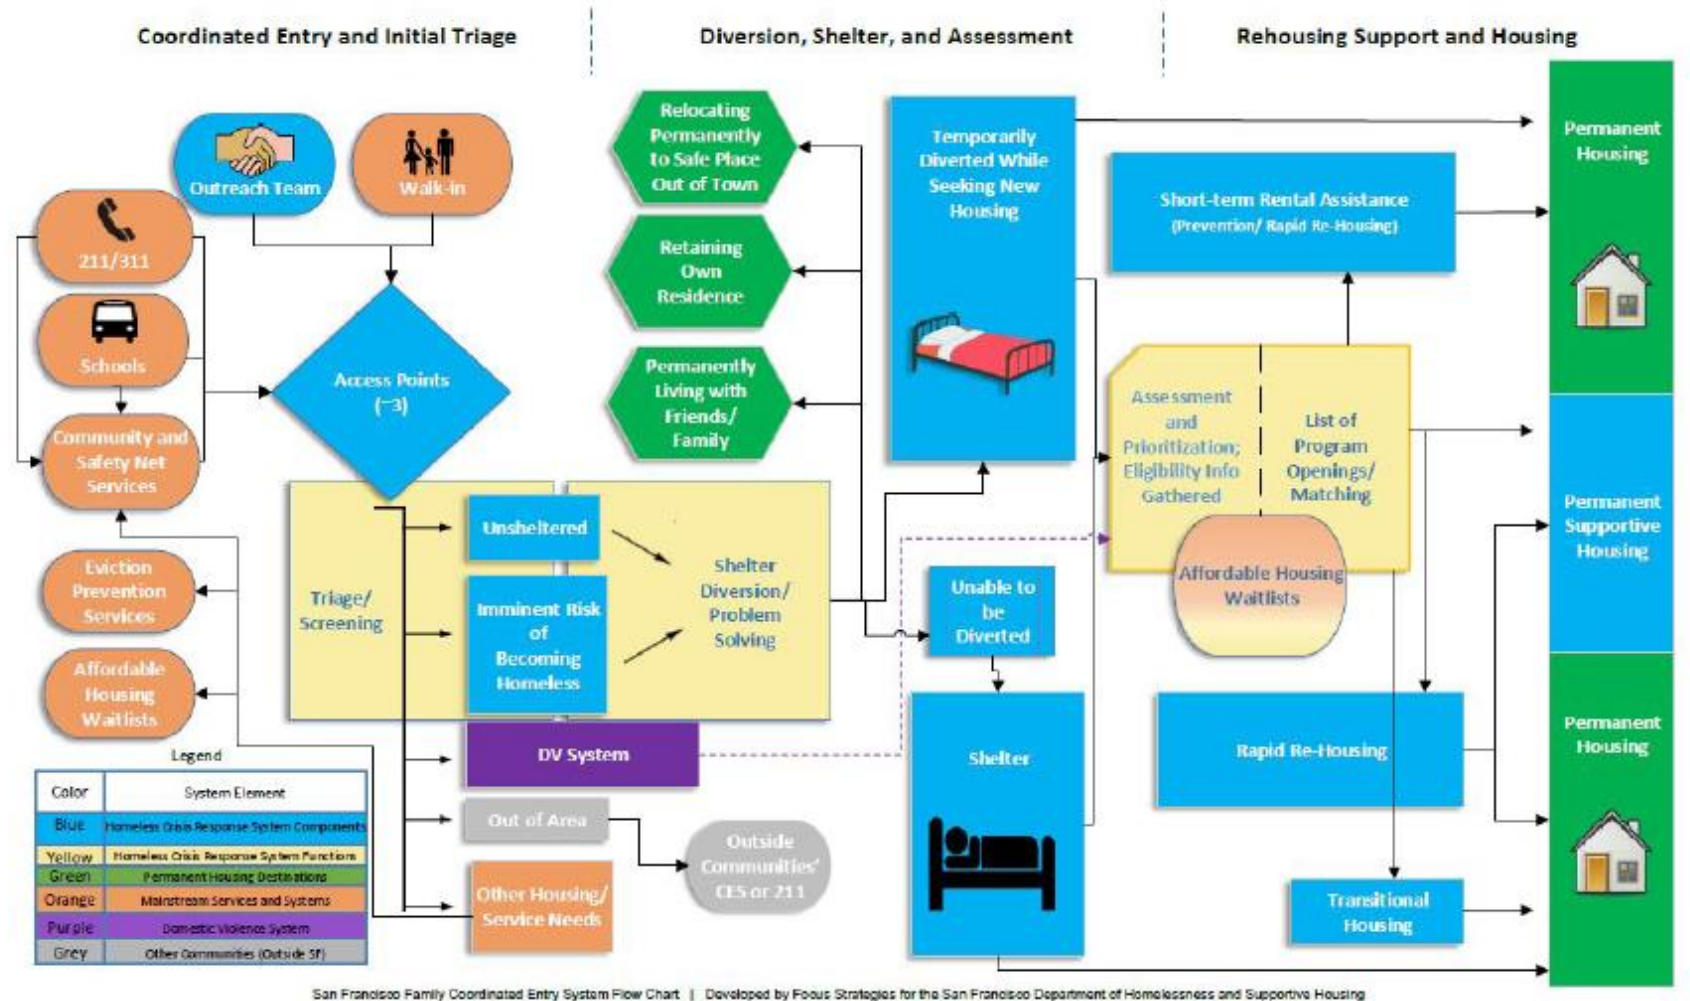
Coordinated Entry and Initial Triage

Diversion, Shelter, and Assessment

Rehousing Support and Housing

Outreach Team

Walk-in

211/311

Schools

Community and Safety Net Services

Access Points (~3)

Eviction Prevention Services

Affordable Housing Waitlists

Relocating Permanently to Safe Place Out of Town

Retaining Own Residence

Permanently Living with Friends/ Family

Temporarily Diverted While Seeking New Housing

Short-term Rental Assistance (Prevention/ Rapid Re-Housing)

Permanent Housing

Triage/ Screening

Unsheltered

Imminent Risk of Becoming Homeless

Shelter Diversion/ Problem Solving

Assessment and Prioritization; Eligibility Info Gathered

List of Program Openings/ Matching

Affordable Housing Waitlists

Permanent Supportive Housing

Unable to be Diverted

DV System

Shelter

Rapid Re-Housing

Permanent Housing

Out of Area

Outside Communities' CES or 211

Other Housing/ Service Needs

Transitional Housing

Legend

| Color | System Element |
|---|---|
| Blue | Homeless Crisis Response System Components |
| Yellow | Homeless Crisis Response System Functions |
| Green | Permanent Housing Destinations |
| Orange | Mainstream Services and Systems |
| Purple | Domestic Violence System |
| Grey | Other Communities (Outside SF) |

San Francisco Family Coordinated Entry System Flow Chart | Developed by Focus Strategies for the San Francisco Department of Homelessness and Supportive Housing